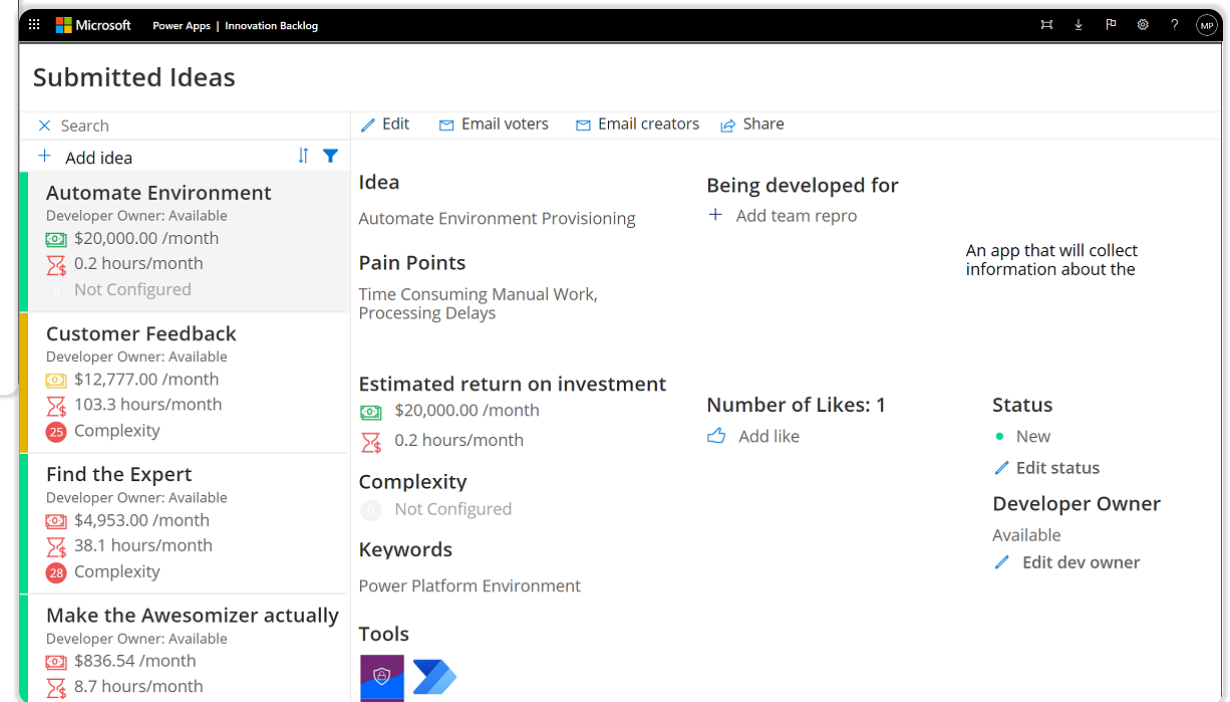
Microsoft Power Apps | Innovation Backlog

MP

Submitted Ideas

Search

Add idea

Automate Environment
Developer Owner: Available
$20,000.00 /month
0.2 hours/month
Not Configured

Customer Feedback
Developer Owner: Available
$12,777.00 /month
103.3 hours/month
25 Complexity

Find the Expert
Developer Owner: Available
$4,953.00 /month
38.1 hours/month
28 Complexity

Make the Awesomizer actually
Developer Owner: Available
$836.54 /month
8.7 hours/month

Edit Email voters Email creators Share

Idea
Automate Environment Provisioning

Pain Points
Time Consuming Manual Work, Processing Delays

Estimated return on investment
$20,000.00 /month
0.2 hours/month

Complexity
Not Configured

Keywords
Power Platform Environment

Tools

Being developed for
Add team repro

An app that will collect information about the

Number of Likes: 1
Add like

Status
New
Edit status

Developer Owner
Available
Edit dev owner